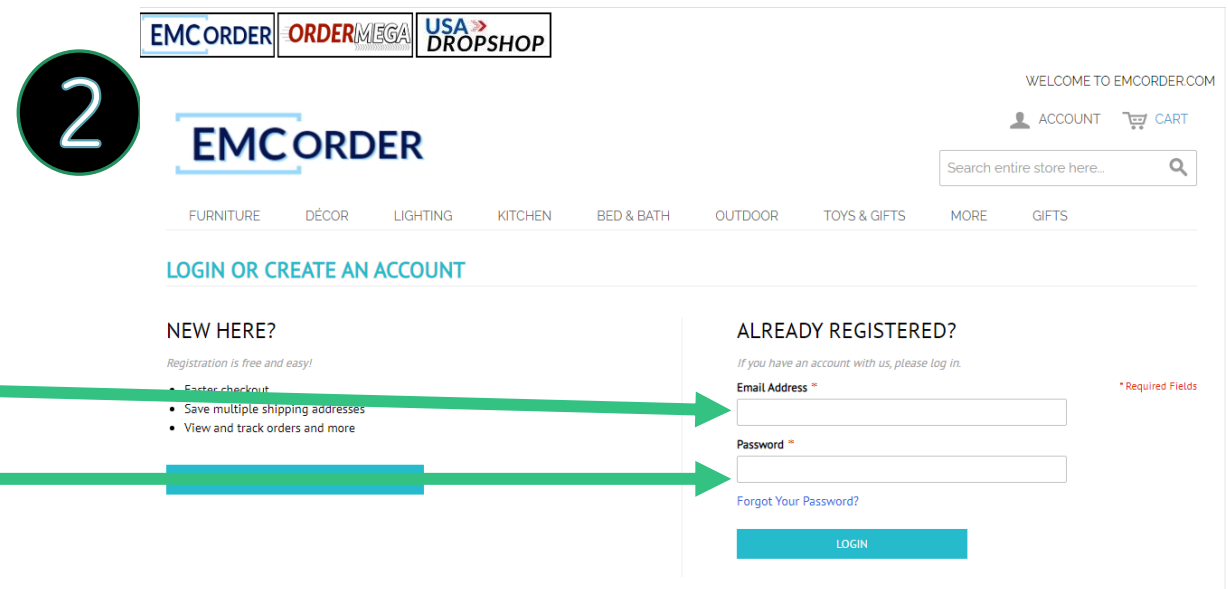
EMCORDER ORDERMEGA USA DROPSHOP

2

WELCOME TO EMCORDER.COM

ACCOUNT CART

EMCORDER

Search entire store here...

FURNITURE DÉCOR LIGHTING KITCHEN BED & BATH OUTDOOR TOYS & GIFTS MORE GIFTS

LOGIN OR CREATE AN ACCOUNT

NEW HERE?

Registration is free and easy!

- Faster checkout
- Save multiple shipping addresses
- View and track orders and more

ALREADY REGISTERED?

If you have an account with us, please log in.

Email Address *

* Required Fields

Password *

Forgot Your Password?

LOGIN